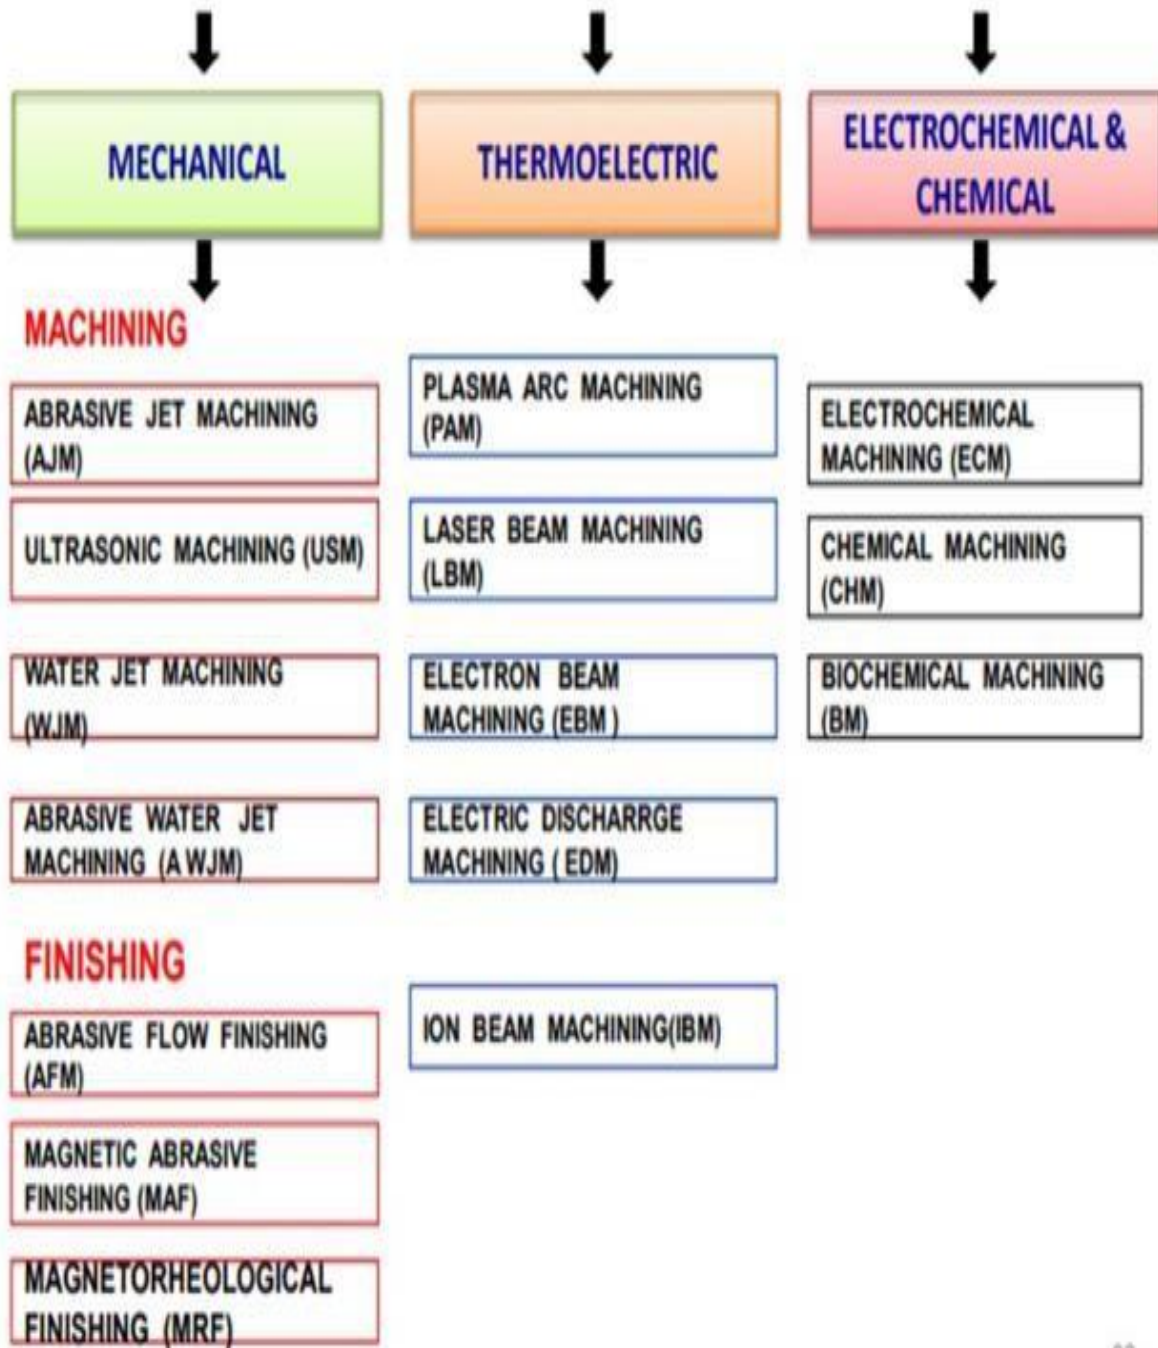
MECHANICAL

THERMOELECTRIC

ELECTROCHEMICAL & CHEMICAL

MACHINING

ABRASIVE JET MACHINING (AJM)

ULTRASONIC MACHINING (USM)

WATER JET MACHINING (WJM)

ABRASIVE WATER JET MACHINING (A WJM)

FINISHING

ABRASIVE FLOW FINISHING (AFM)

MAGNETIC ABRASIVE FINISHING (MAF)

MAGNETORHEOLOGICAL FINISHING (MRF)

PLASMA ARC MACHINING (PAM)

LASER BEAM MACHINING (LBM)

ELECTRON BEAM MACHINING (EBM )

ELECTRIC DISCHARRGE MACHINING ( EDM)

ION BEAM MACHINING(IBM)

ELECTROCHEMICAL MACHINING (ECM)

CHEMICAL MACHINING (CHM)

BIOCHEMICAL MACHINING (BM)